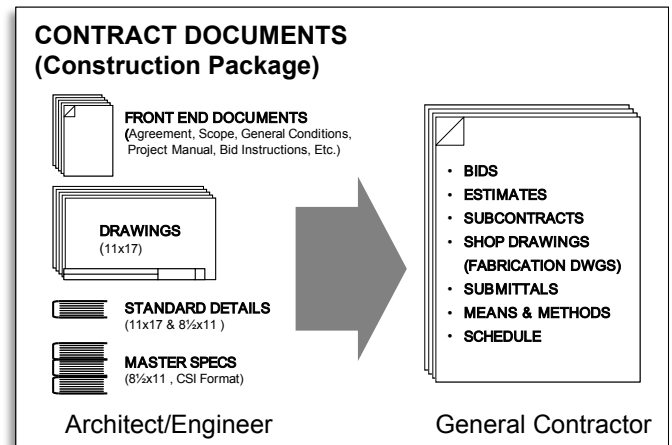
CONTRACT DOCUMENTS
(Construction Package)

FRONT END DOCUMENTS
(Agreement, Scope, General Conditions, Project Manual, Bid Instructions, Etc.)

DRAWINGS
(11x17)

STANDARD DETAILS
(11x17 & 8½x11 )

MASTER SPECS
(8½x11 , CSI Format)

Architect/Engineer

• BIDS
• ESTIMATES
• SUBCONTRACTS
• SHOP DRAWINGS (FABRICATION DWGS)
• SUBMITTALS
• MEANS & METHODS
• SCHEDULE

General Contractor